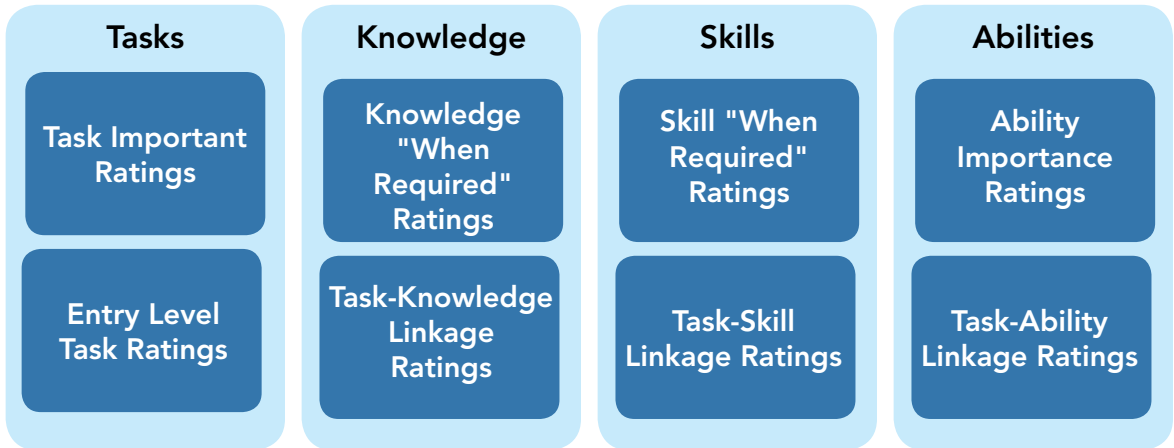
Tasks

Task Important Ratings

Entry Level Task Ratings

Knowledge

Knowledge "When Required" Ratings

Task-Knowledge Linkage Ratings

Skills

Skill "When Required" Ratings

Task-Skill Linkage Ratings

Abilities

Ability Importance Ratings

Task-Ability Linkage Ratings